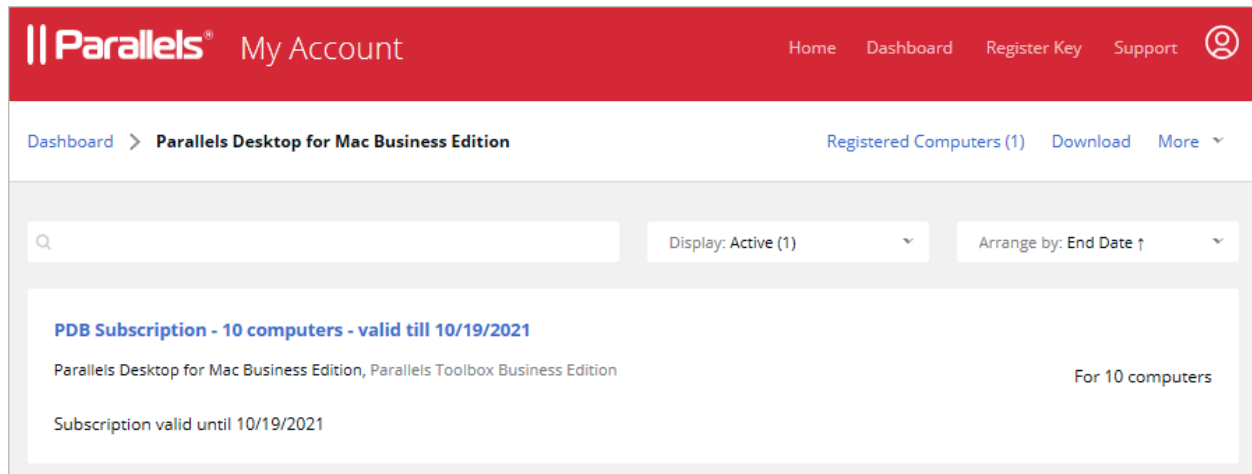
|| Parallels® My Account

Home Dashboard Register Key Support

Dashboard > Parallels Desktop for Mac Business Edition

Registered Computers (1) Download More

Display: Active (1)

Arrange by: End Date ↑

PDB Subscription - 10 computers - valid till 10/19/2021

Parallels Desktop for Mac Business Edition, Parallels Toolbox Business Edition

For 10 computers

Subscription valid until 10/19/2021